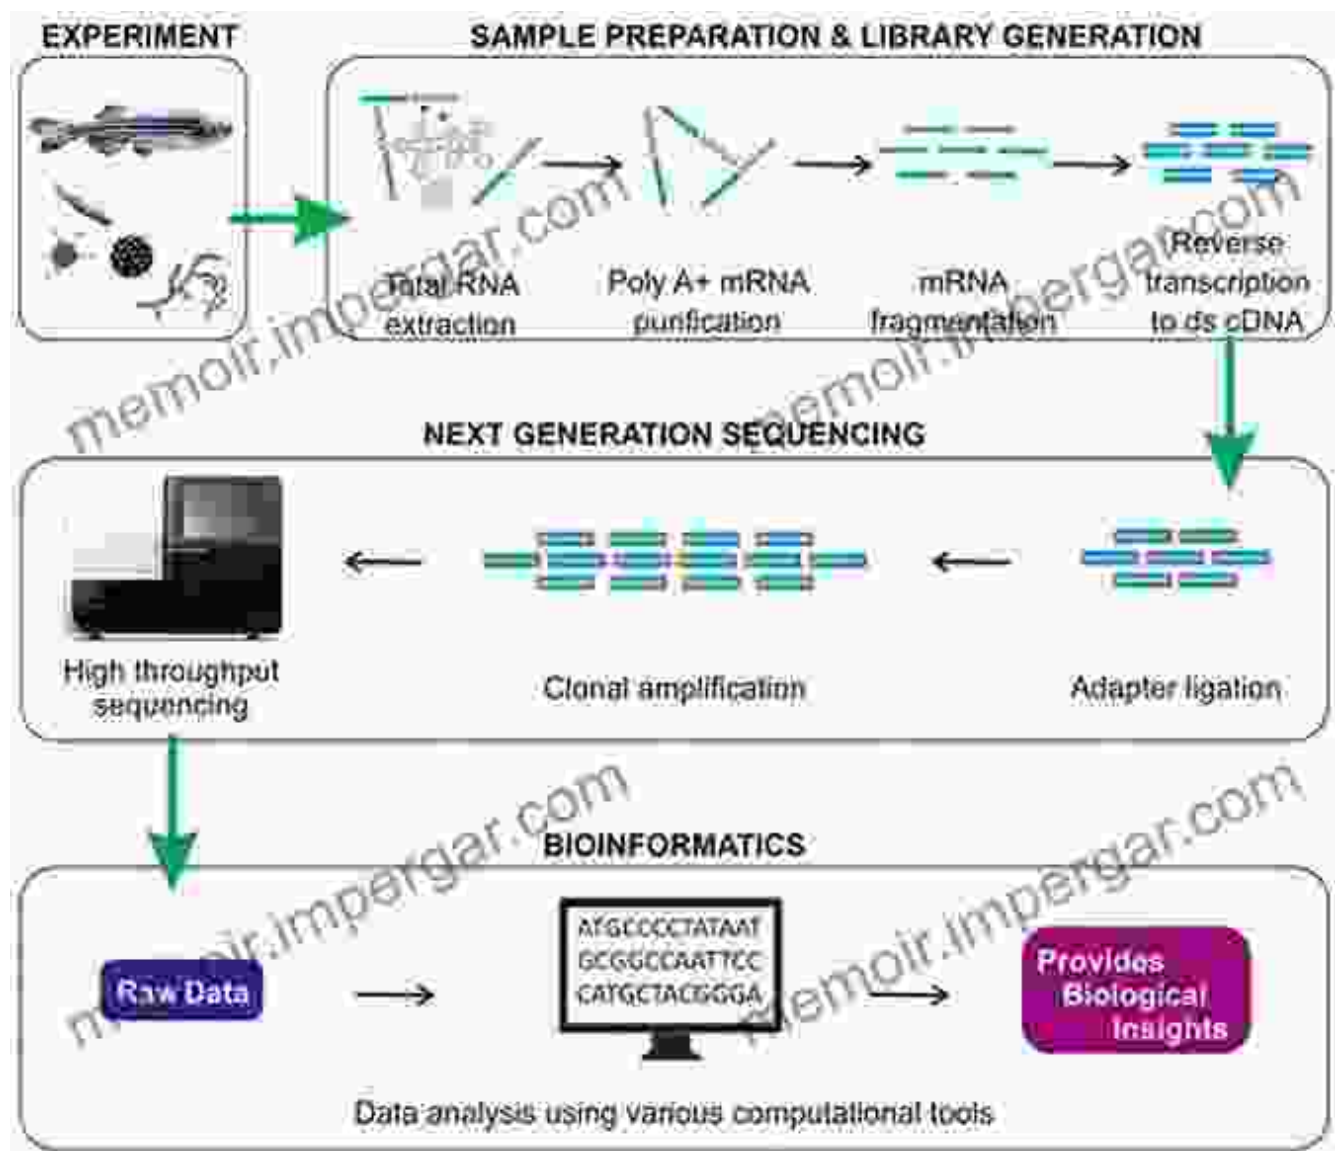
EXPERIMENT

SAMPLE PREPARATION & LIBRARY GENERATION

Total RNA extraction

Poly A+ mRNA purification

mRNA fragmentation

Reverse transcription to ds cDNA

NEXT GENERATION SEQUENCING

High throughput sequencing

Clonal amplification

Adapter ligation

BIOINFORMATICS

Raw Data

ATGCCCCTATAAT
GCGGCCAATTCC
CATGCTACGGGA

Provides Biological Insights

Data analysis using various computational tools

memoir.impergar.com
memoir.impergar.com
memoir.impergar.com
memoir.impergar.com